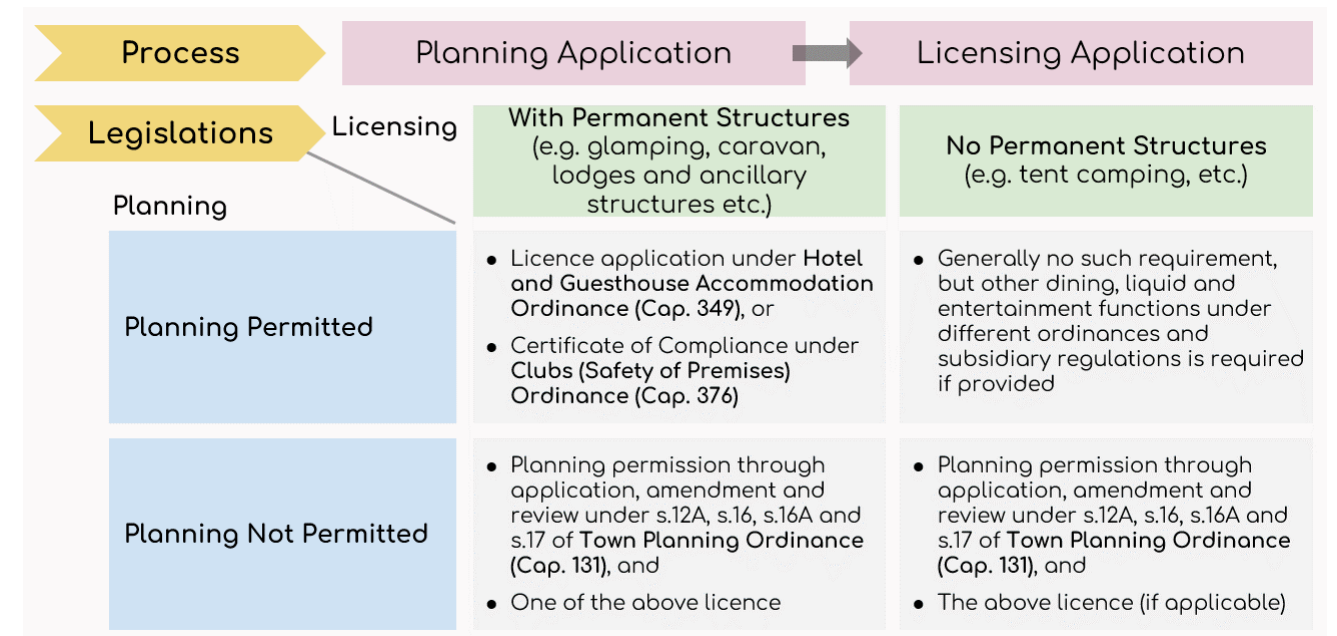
Process

Planning Application

Licensing Application

Legislations

Licensing

Planning

| | With Permanent Structures (e.g. glamping, caravan, lodges and ancillary structures etc.) | No Permanent Structures (e.g. tent camping, etc.) |
|---|---|---|
| Planning Permitted | • Licence application under Hotel and Guesthouse Accommodation Ordinance (Cap. 349), or • Certificate of Compliance under Clubs (Safety of Premises) Ordinance (Cap. 376) | • Generally no such requirement, but other dining, liquid and entertainment functions under different ordinances and subsidiary regulations is required if provided |
| Planning Not Permitted | • Planning permission through application, amendment and review under s.12A, s.16, s.16A and s.17 of Town Planning Ordinance (Cap. 131), and • One of the above licence | • Planning permission through application, amendment and review under s.12A, s.16, s.16A and s.17 of Town Planning Ordinance (Cap. 131), and • The above licence (if applicable) |